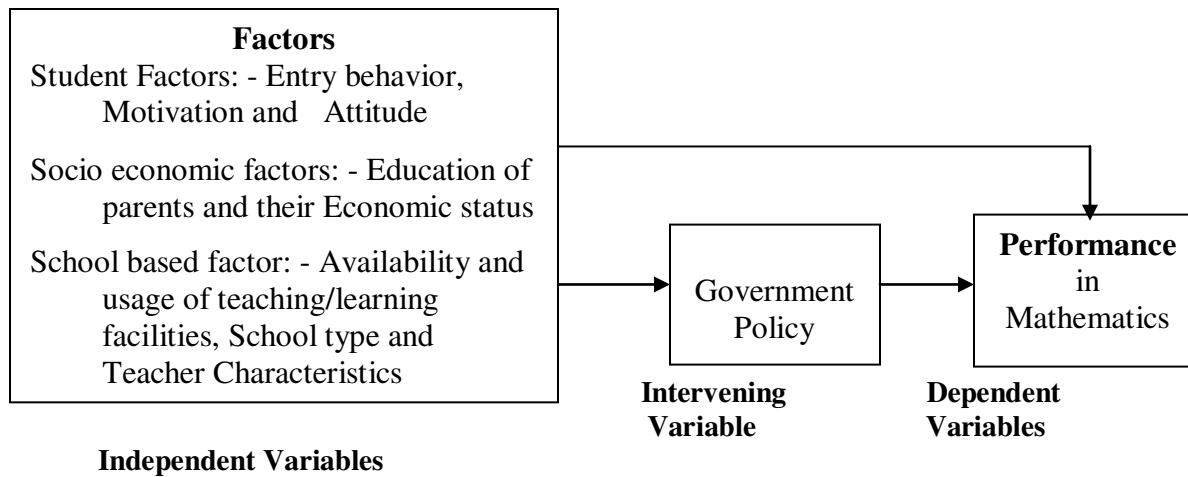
**Factors**

Student Factors: - Entry behavior, Motivation and Attitude

Socio economic factors: - Education of parents and their Economic status

School based factor: - Availability and usage of teaching/learning facilities, School type and Teacher Characteristics

Government Policy

**Performance** in Mathematics

**Intervening Variable**

**Dependent Variables**

**Independent Variables**